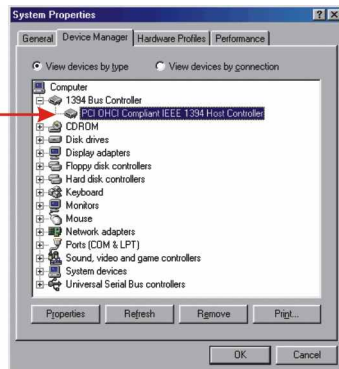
System Properties

?
X

General
Device Manager
Hardware Profiles
Performance

View devices by type
View devices by connection

Computer
1394 Bus Controller
PCI OHCI Compliant IEEE 1394 Host Controller
CDROM
Disk drives
Display adapters
Floppy disk controllers
Hard disk controllers
Keyboard
Monitors
Mouse
Network adapters
Ports (COM & LPT)
Sound, video and game controllers
System devices
Universal Serial Bus controllers

Properties
Refresh
Remove
Print...

OK
Cancel